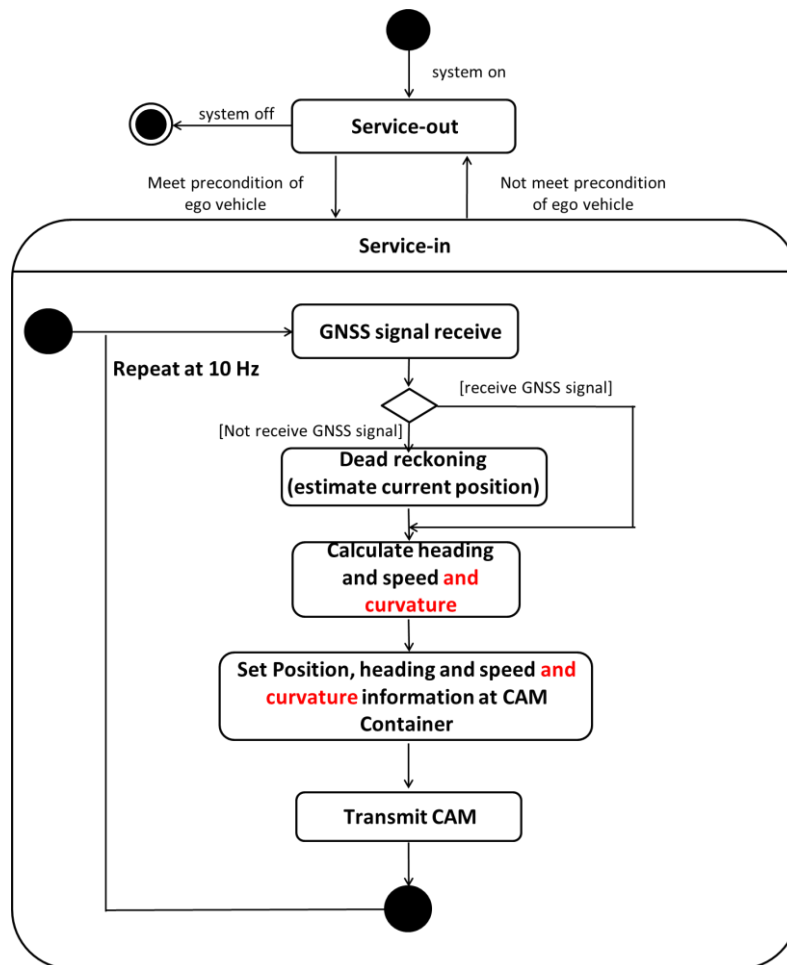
system on

system off

Service-out

Meet precondition of ego vehicle

Not meet precondition of ego vehicle

Service-in

GNSS signal receive

Repeat at 10 Hz

[receive GNSS signal]

[Not receive GNSS signal]

Dead reckoning (estimate current position)

Calculate heading and speed and curvature

Set Position, heading and speed and curvature information at CAM Container

Transmit CAM